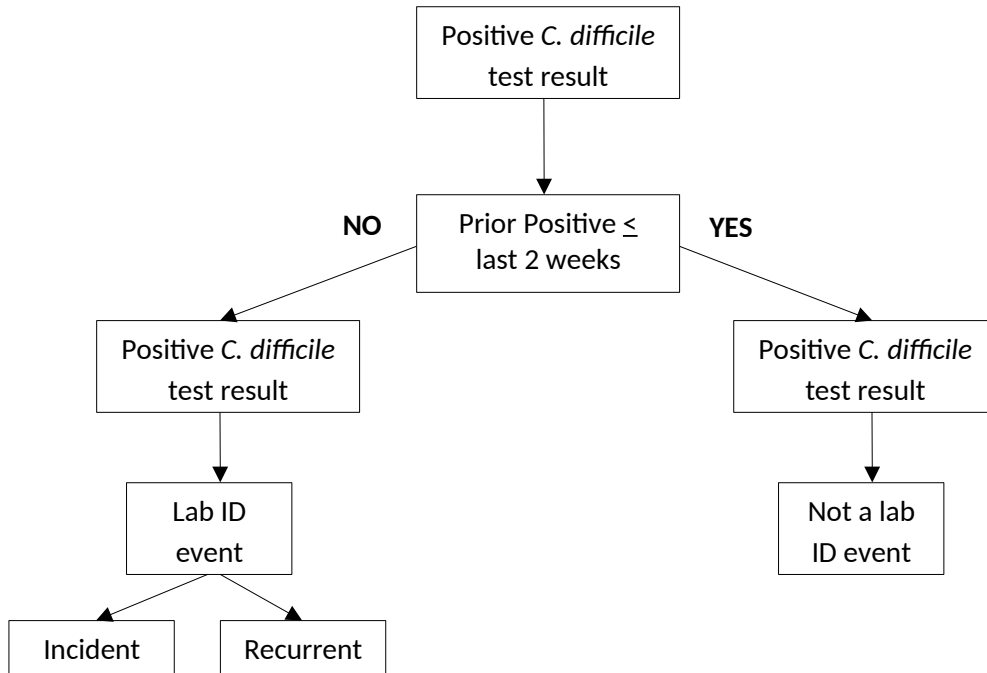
Positive *C. difficile* test result

NO

Prior Positive $\leq$ last 2 weeks

YES

Positive *C. difficile* test result

Positive *C. difficile* test result

Lab ID event

Not a lab ID event

Incident

Recurrent